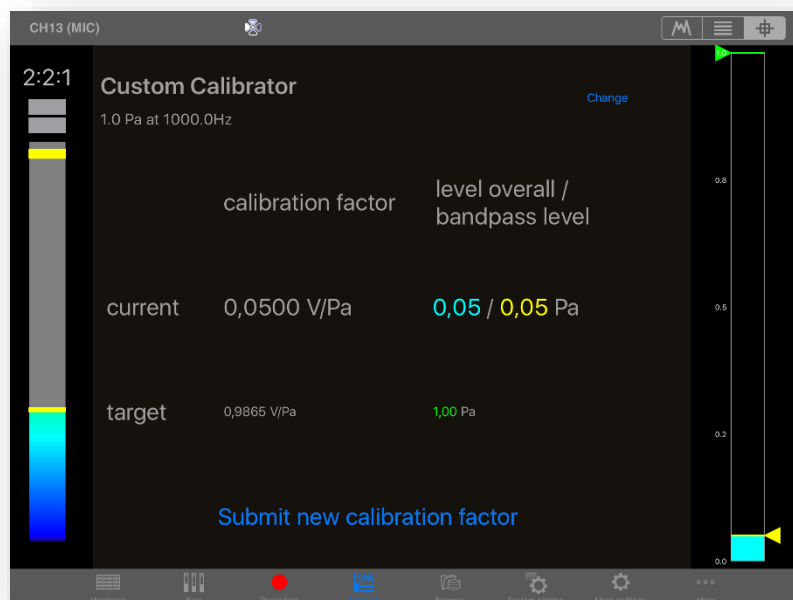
CH13 (MIC)

2:2:1

Custom Calibrator

1.0 Pa at 1000.0Hz

Change

| | calibration factor | level overall / bandpass level |
|---|---|---|
| current | 0,0500 V/Pa | 0,05 / 0,05 Pa |
| target | 0,9865 V/Pa | 1,00 Pa |

Submit new calibration factor

1.0

0.8

0.5

0.2

0.0

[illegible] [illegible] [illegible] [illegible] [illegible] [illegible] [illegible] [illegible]